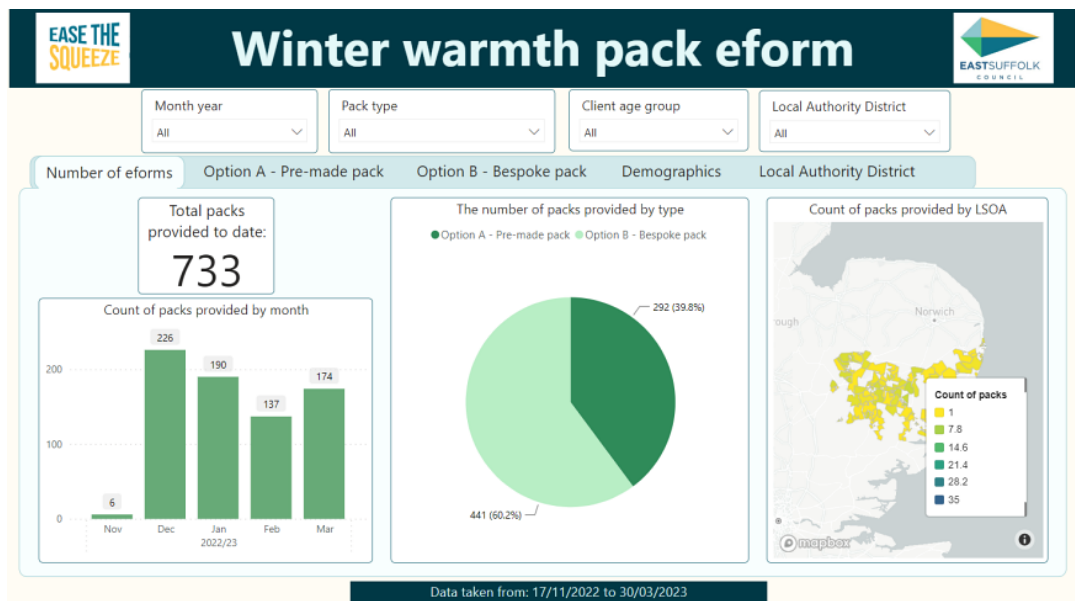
EASE THE SQUEEZE

Winter warmth pack eform

EAST SUFFOLK COUNCIL

Month year
All

Pack type
All

Client age group
All

Local Authority District
All

Number of eforms | Option A - Pre-made pack | Option B - Bespoke pack | Demographics | Local Authority District

Total packs provided to date:
733

Count of packs provided by month

200
100
0

6 Nov
226 Dec
190 Jan
137 Feb
174 Mar
2022/23

The number of packs provided by type
● Option A - Pre-made pack ● Option B - Bespoke pack

292 (39.8%)
441 (60.2%)

Count of packs provided by LSOA

Norwich
rough

Count of packs
1
7.8
14.6
21.4
28.2
35

mapbox

Data taken from: 17/11/2022 to 30/03/2023